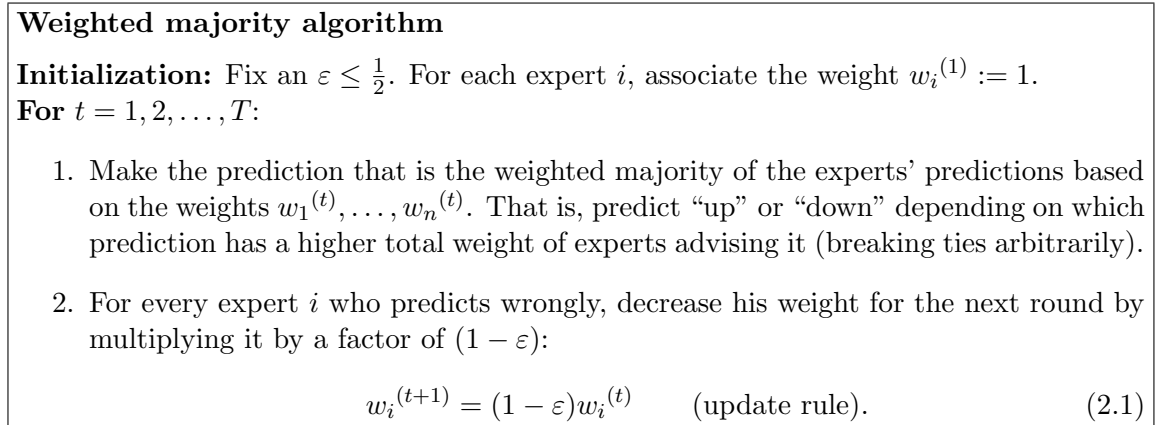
**Weighted majority algorithm**

**Initialization:** Fix an $\varepsilon \leq \frac{1}{2}$. For each expert $i$, associate the weight ${w_i}^{(1)} := 1$.
**For** $t = 1, 2, \ldots, T$:

1. Make the prediction that is the weighted majority of the experts' predictions based on the weights ${w_1}^{(t)}, \ldots, {w_n}^{(t)}$. That is, predict "up" or "down" depending on which prediction has a higher total weight of experts advising it (breaking ties arbitrarily).

2. For every expert $i$ who predicts wrongly, decrease his weight for the next round by multiplying it by a factor of $(1 - \varepsilon)$:

$${w_i}^{(t+1)} = (1 - \varepsilon){w_i}^{(t)} \qquad \text{(update rule)}. \qquad (2.1)$$